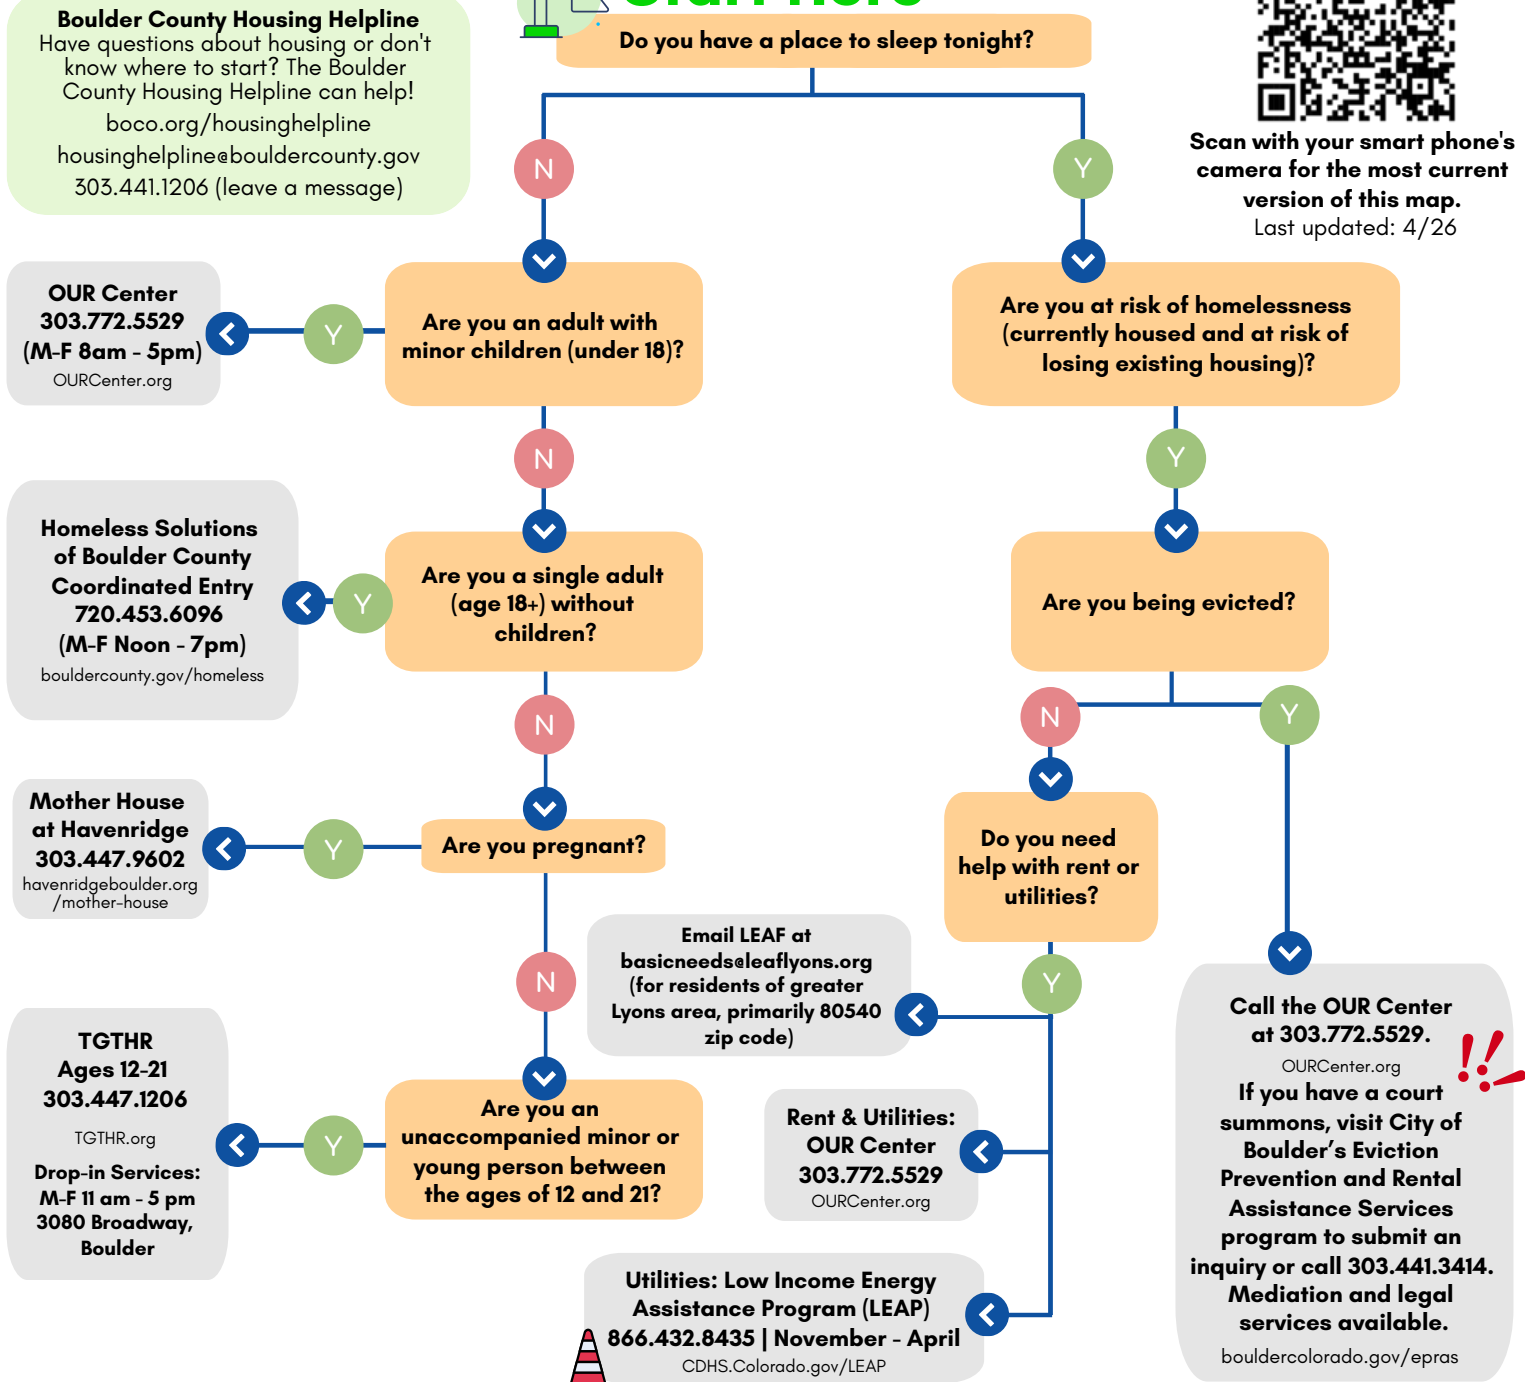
Boulder County Housing Helpline
Have questions about housing or don't know where to start? The Boulder County Housing Helpline can help!
boco.org/housinghelpline
housinghelpline@bouldercounty.gov
303.441.1206 (leave a message)

Do you have a place to sleep tonight?

Scan with your smart phone's camera for the most current version of this map.
Last updated: 4/26

N

Y

OUR Center
303.772.5529
(M-F 8am - 5pm)
OURCenter.org

Y

Are you an adult with minor children (under 18)?

Are you at risk of homelessness (currently housed and at risk of losing existing housing)?

N

Y

Homeless Solutions of Boulder County Coordinated Entry
720.453.6096
(M-F Noon - 7pm)
bouldercounty.gov/homeless

Y

Are you a single adult (age 18+) without children?

Are you being evicted?

N

N

Y

Mother House at Havenridge
303.447.9602
havenridgeboulder.org /mother-house

Y

Are you pregnant?

Do you need help with rent or utilities?

Email LEAF at basicneeds@leaflyons.org (for residents of greater Lyons area, primarily 80540 zip code)

N

Y

TGTHR
Ages 12-21
303.447.1206
TGTHR.org
Drop-in Services:
M-F 11 am - 5 pm
3080 Broadway, Boulder

Y

Are you an unaccompanied minor or young person between the ages of 12 and 21?

Rent & Utilities:
OUR Center
303.772.5529
OURCenter.org

Call the OUR Center at 303.772.5529.
OURCenter.org
If you have a court summons, visit City of Boulder's Eviction Prevention and Rental Assistance Services program to submit an inquiry or call 303.441.3414.
Mediation and legal services available.
bouldercolorado.gov/epras

Utilities: Low Income Energy Assistance Program (LEAP)
866.432.8435 | November - April
CDHS.Colorado.gov/LEAP